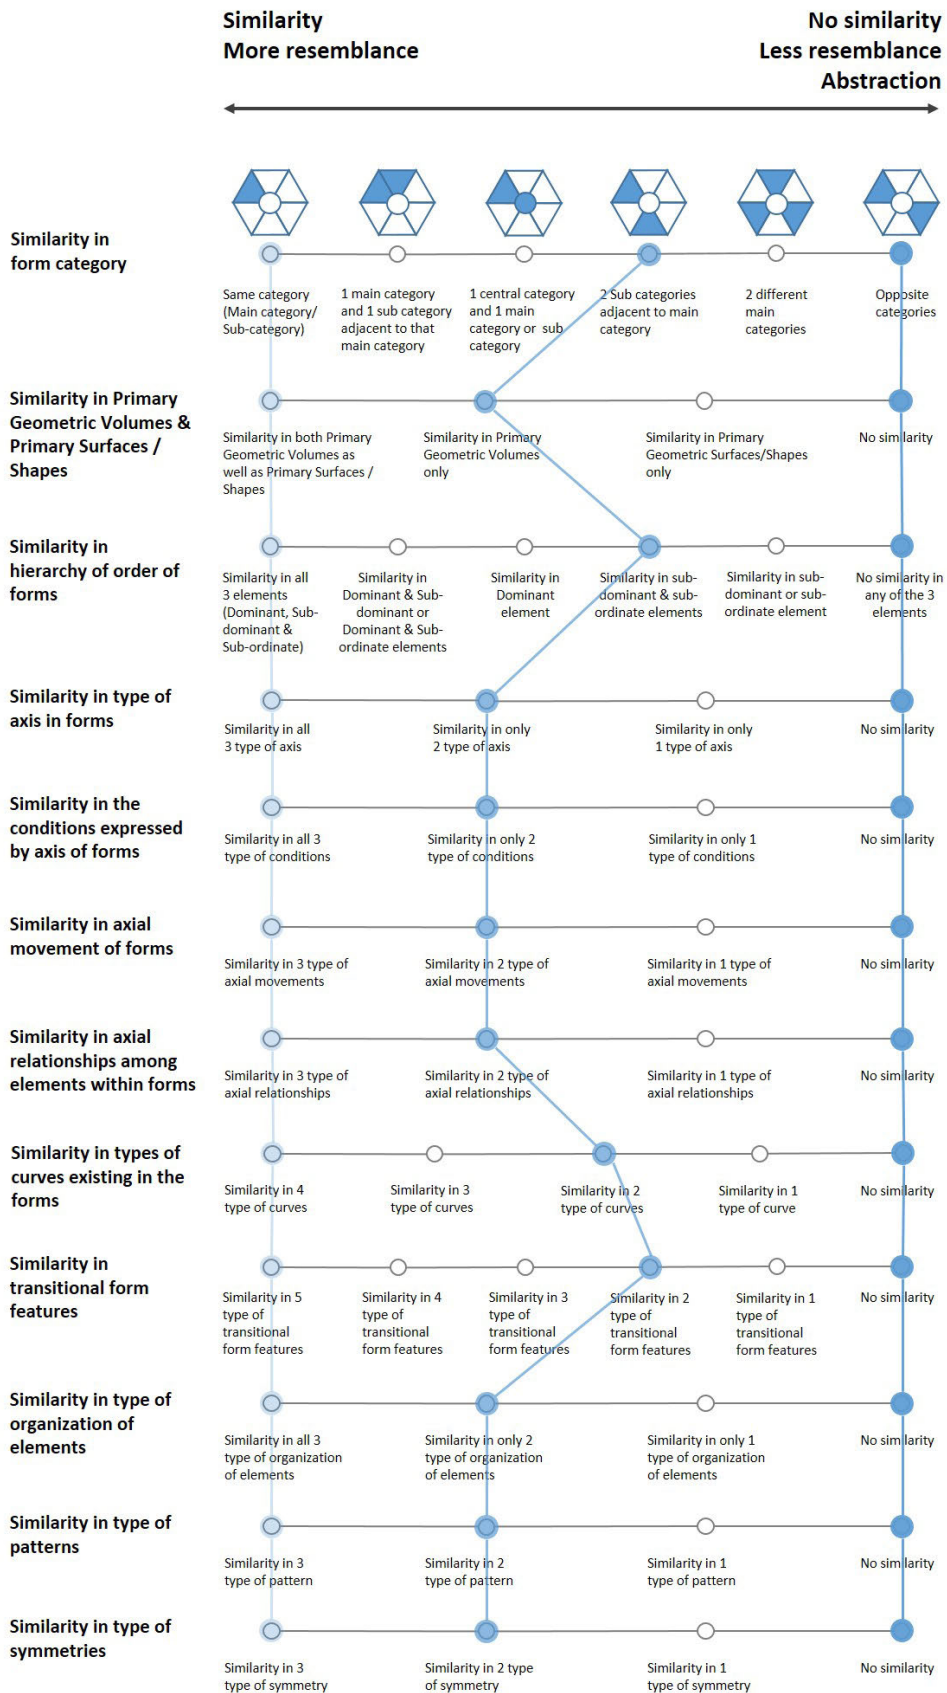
Similarity
More resemblance

No similarity
Less resemblance
Abstraction

Similarity in form category

Same category (Main category/ Sub-category)

1 main category and 1 sub category adjacent to that main category

1 central category and 1 main category or sub category

2 Sub categories adjacent to main category

2 different main categories

Opposite categories

Similarity in Primary Geometric Volumes & Primary Surfaces / Shapes

Similarity in both Primary Geometric Volumes as well as Primary Surfaces / Shapes

Similarity in Primary Geometric Volumes only

Similarity in Primary Geometric Surfaces/Shapes only

No similarity

Similarity in hierarchy of order of forms

Similarity in all 3 elements (Dominant, Sub-dominant & Sub-ordinate)

Similarity in Dominant & Sub-dominant or Dominant & Sub-ordinate elements

Similarity in Dominant element

Similarity in sub-dominant & sub-ordinate elements

Similarity in sub-dominant or sub-ordinate element

No similarity in any of the 3 elements

Similarity in type of axis in forms

Similarity in all 3 type of axis

Similarity in only 2 type of axis

Similarity in only 1 type of axis

No similarity

Similarity in the conditions expressed by axis of forms

Similarity in all 3 type of conditions

Similarity in only 2 type of conditions

Similarity in only 1 type of conditions

No similarity

Similarity in axial movement of forms

Similarity in 3 type of axial movements

Similarity in 2 type of axial movements

Similarity in 1 type of axial movements

No similarity

Similarity in axial relationships among elements within forms

Similarity in 3 type of axial relationships

Similarity in 2 type of axial relationships

Similarity in 1 type of axial relationships

No similarity

Similarity in types of curves existing in the forms

Similarity in 4 type of curves

Similarity in 3 type of curves

Similarity in 2 type of curves

Similarity in 1 type of curve

No similarity

Similarity in transitional form features

Similarity in 5 type of transitional form features

Similarity in 4 type of transitional form features

Similarity in 3 type of transitional form features

Similarity in 2 type of transitional form features

Similarity in 1 type of transitional form features

No similarity

Similarity in type of organization of elements

Similarity in all 3 type of organization of elements

Similarity in only 2 type of organization of elements

Similarity in only 1 type of organization of elements

No similarity

Similarity in type of patterns

Similarity in 3 type of pattern

Similarity in 2 type of pattern

Similarity in 1 type of pattern

No similarity

Similarity in type of symmetries

Similarity in 3 type of symmetry

Similarity in 2 type of symmetry

Similarity in 1 type of symmetry

No similarity